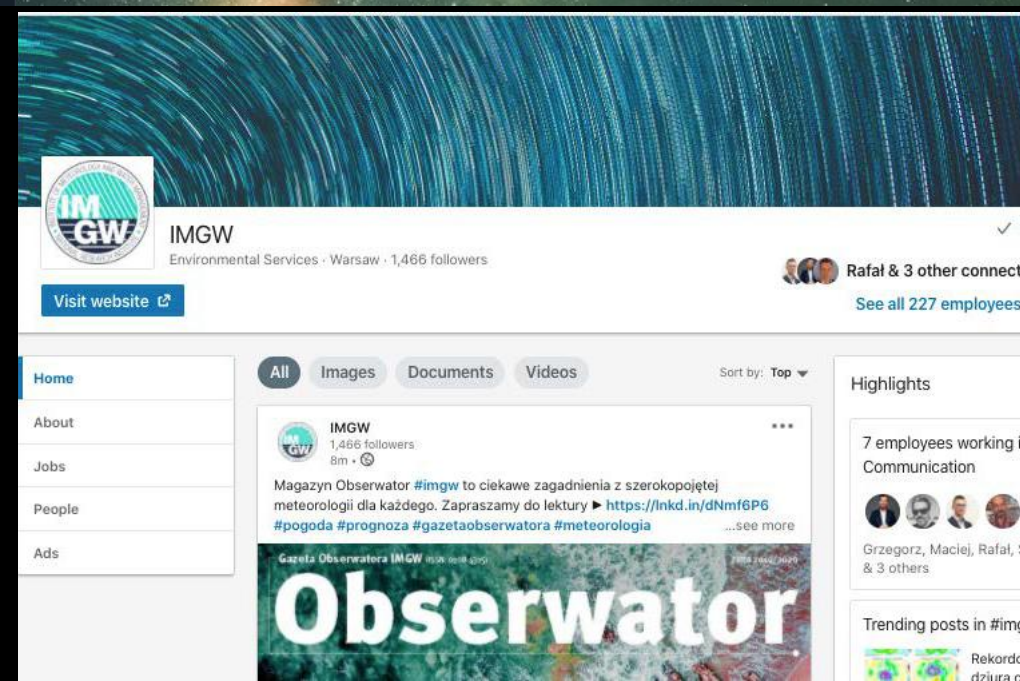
IM GW

IMGW

Environmental Services · Warsaw · 1,466 followers

Visit website

Rafał & 3 other connect

See all 227 employees

Home

About

Jobs

People

Ads

All

Images

Documents

Videos

Sort by: Top

IMGW

1,466 followers

8m •

Magazyn Obserwator #imgw to ciekawe zagadnienia z szerokopojętej meteorologii dla każdego. Zapraszamy do lektury ► https://lnkd.in/dNmf6P6 #pogoda #prognoza #gazetaobserwatora #meteorologia ...see more

Gazeta Obserwatora IMGW

Obserwator

Highlights

7 employees working i Communication

Grzegorz, Maciej, Rafał, & 3 others

Trending posts in #img

Rekordo dziura